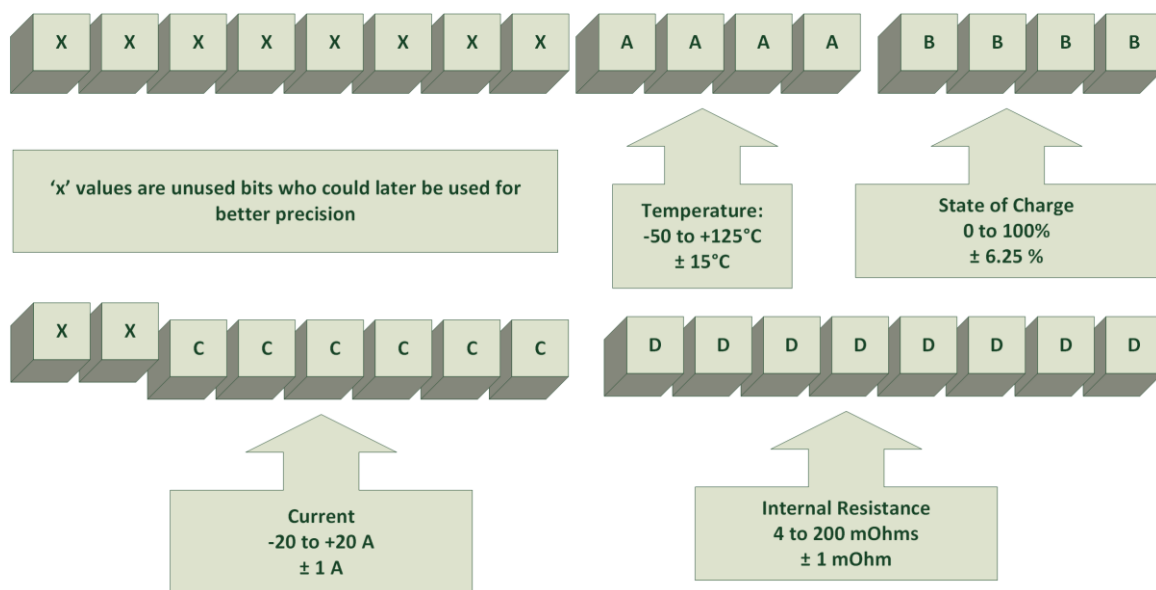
X X X X X X X X A A A A B B B B

'x' values are unused bits who could later be used for better precision

Temperature:
-50 to +125°C
± 15°C

State of Charge
0 to 100%
± 6.25 %

X X C C C C C C

D D D D D D D D

Current
-20 to +20 A
± 1 A

Internal Resistance
4 to 200 mOhms
± 1 mOhm